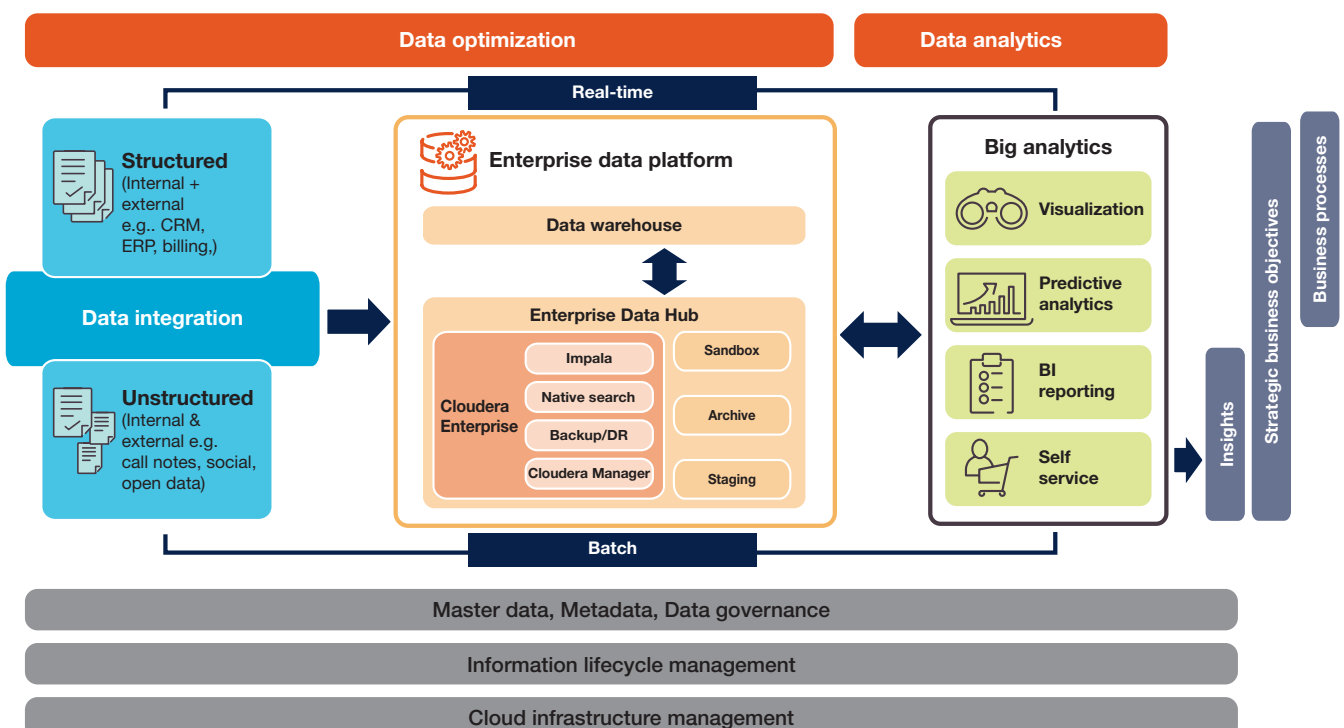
Data optimization

Data analytics

Real-time

Structured (Internal + external e.g.. CRM, ERP, billing,)

Data integration

Unstructured (Internal & external e.g. call notes, social, open data)

Enterprise data platform

Data warehouse

Enterprise Data Hub

Cloudera Enterprise

Impala

Native search

Backup/DR

Cloudera Manager

Sandbox

Archive

Staging

Big analytics

Visualization

Predictive analytics

BI reporting

Self service

Insights

Strategic business objectives

Business processes

Batch

Master data, Metadata, Data governance

Information lifecycle management

Cloud infrastructure management